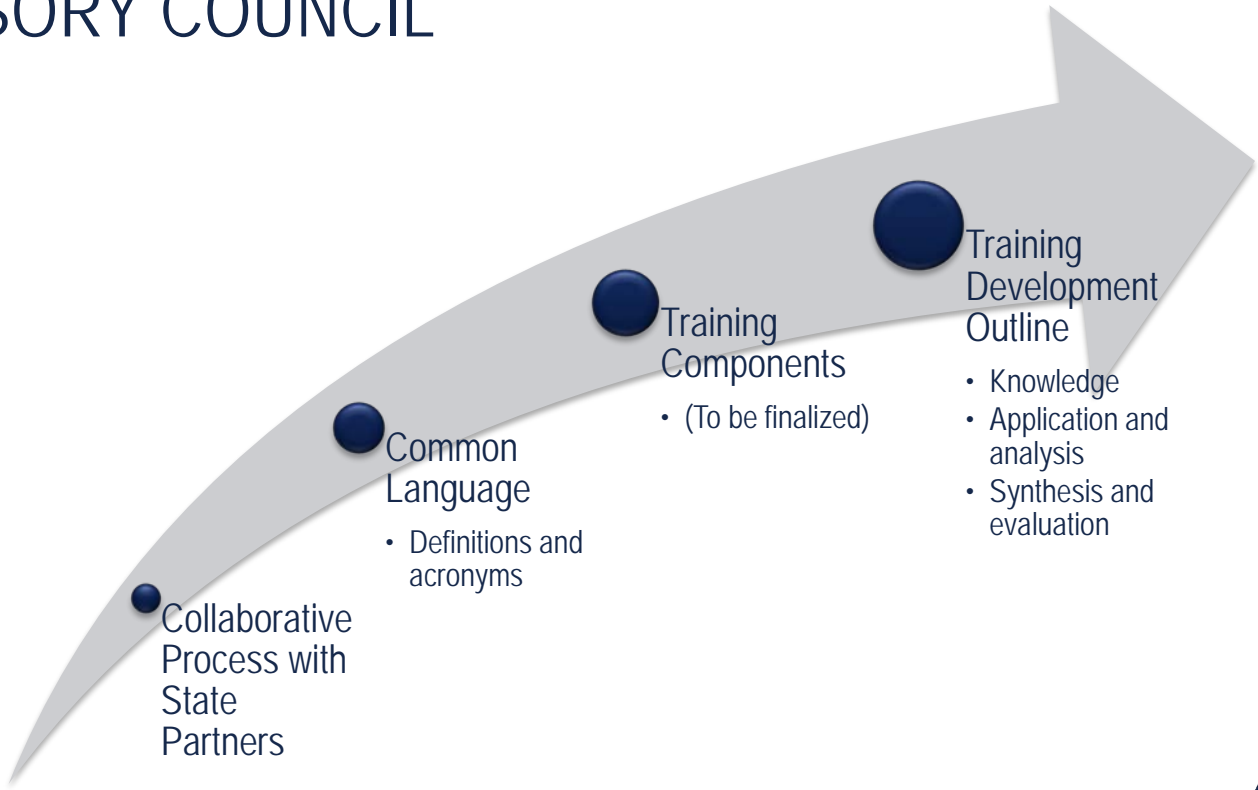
SORY COUNCIL

Collaborative Process with State Partners

Common Language

- Definitions and acronyms

Training Components

- (To be finalized)

Training Development Outline

- Knowledge
- Application and analysis
- Synthesis and evaluation